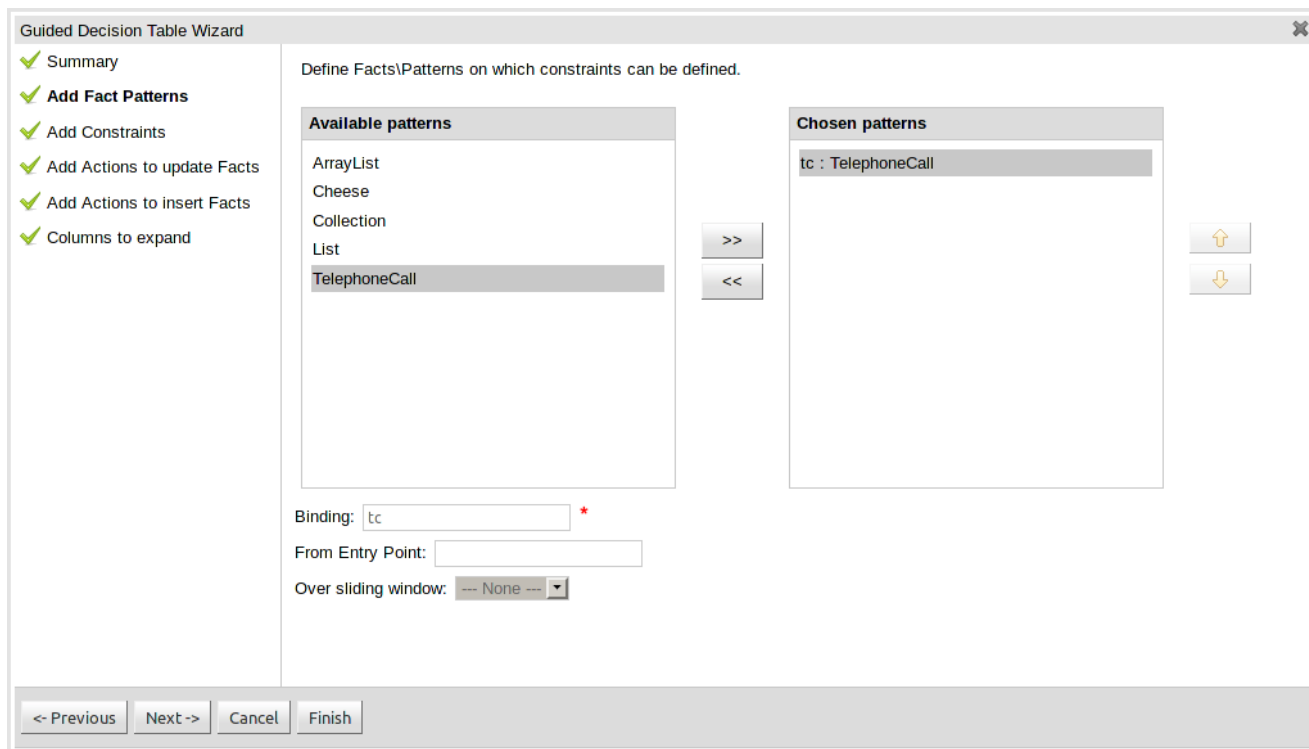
Guided Decision Table Wizard

Summary
Add Fact Patterns
Add Constraints
Add Actions to update Facts
Add Actions to insert Facts
Columns to expand

Define Facts\Patterns on which constraints can be defined.

Available patterns
ArrayList
Cheese
Collection
List
TelephoneCall

>>
<<

Chosen patterns
tc : TelephoneCall

Binding: tc *
From Entry Point:
Over sliding window: --- None ---

<- Previous Next -> Cancel Finish